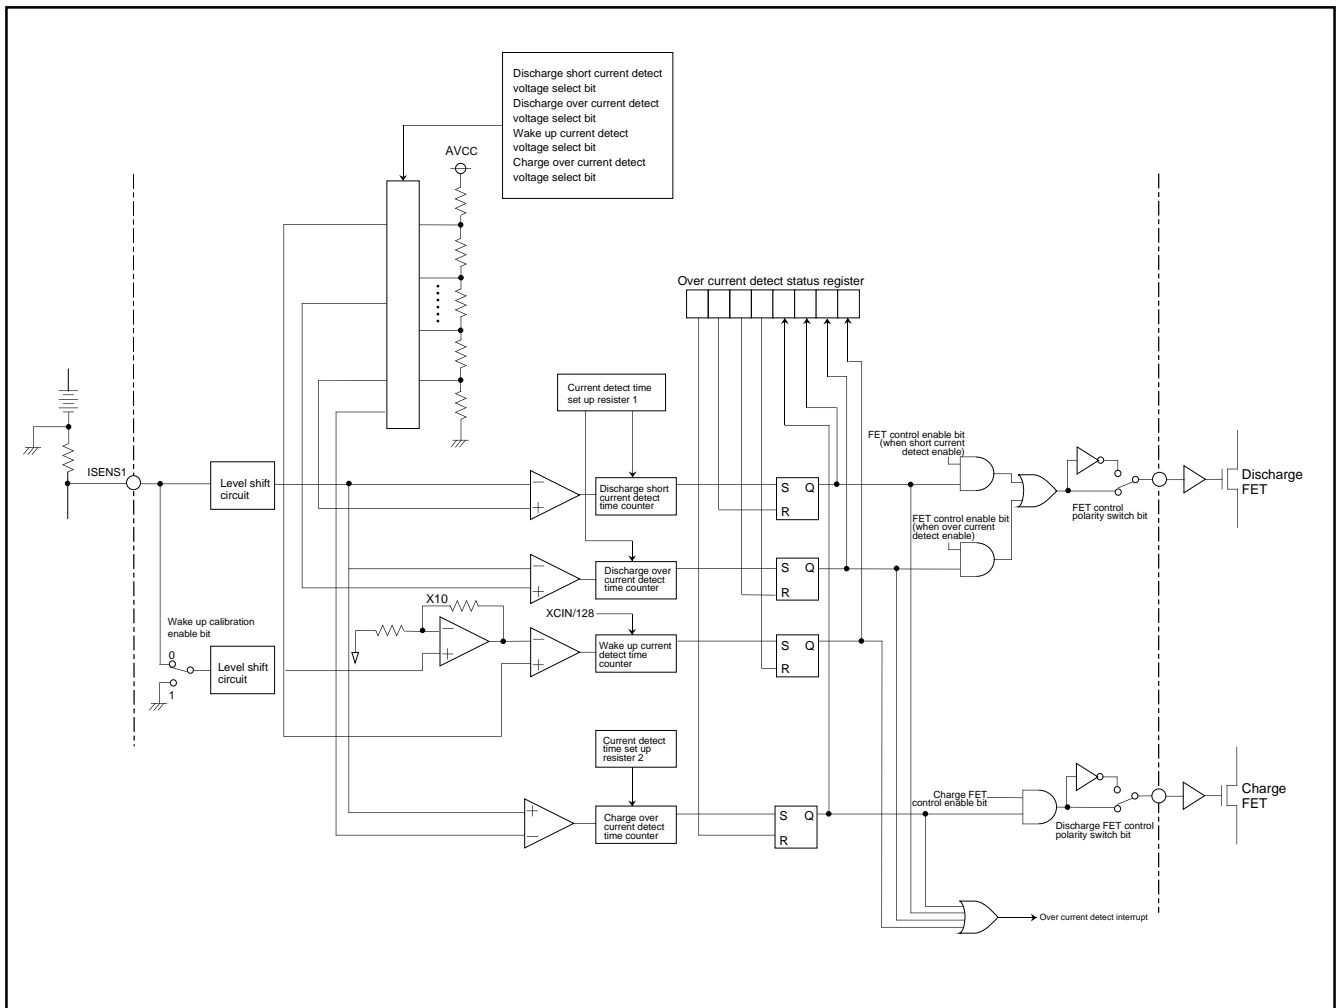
Discharge short current detect voltage select bit
Discharge over current detect voltage select bit
Wake up current detect voltage select bit
Charge over current detect voltage select bit

AVCC

Over current detect status register

Current detect time set up resister 1

ISENS1

Level shift circuit

Discharge short current detect time counter

S Q
R

FET control enable bit (when short current detect enable)

FET control enable bit (when over current detect enable)

FET control polarity switch bit

Discharge FET

Discharge over current detect time counter

S Q
R

X10

XCIN/128

Wake up calibration enable bit

0
1

Level shift circuit

Wake up current detect time counter

S Q
R

Current detect time set up resister 2

Charge over current detect time counter

S Q
R

Charge FET control enable bit

Discharge FET control polarity switch bit

Charge FET

Over current detect interrupt